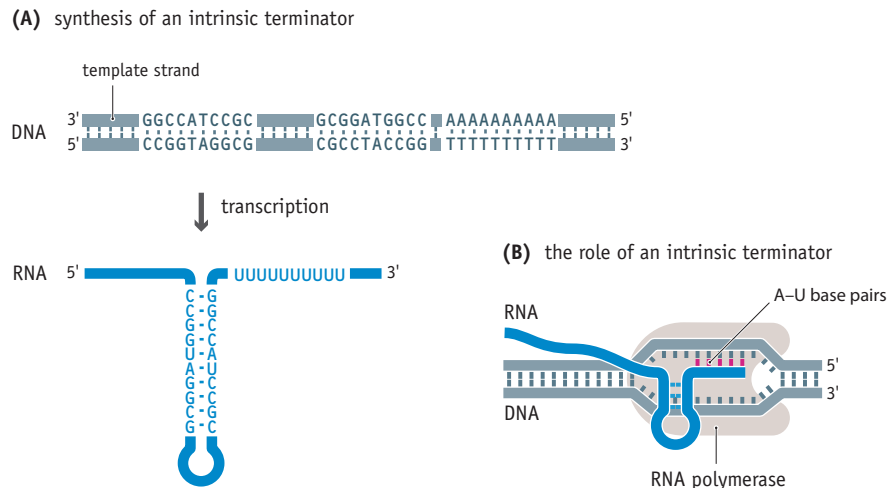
**(A)** synthesis of an intrinsic terminator

template strand

DNA 3' GGCCATCCGC GCGGATGGCC AAAAAAAAAA 5'
5' CCGGTAGGCG CGCCTACCGG TTTTTTTTTT 3'

transcription

RNA 5' UUUUUUUUUU 3'

C-G
C-G
G-C
G-C
U-A
A-U
G-C
G-C
C-G
G-C

**(B)** the role of an intrinsic terminator

RNA

A–U base pairs

5'

3'

DNA

RNA polymerase